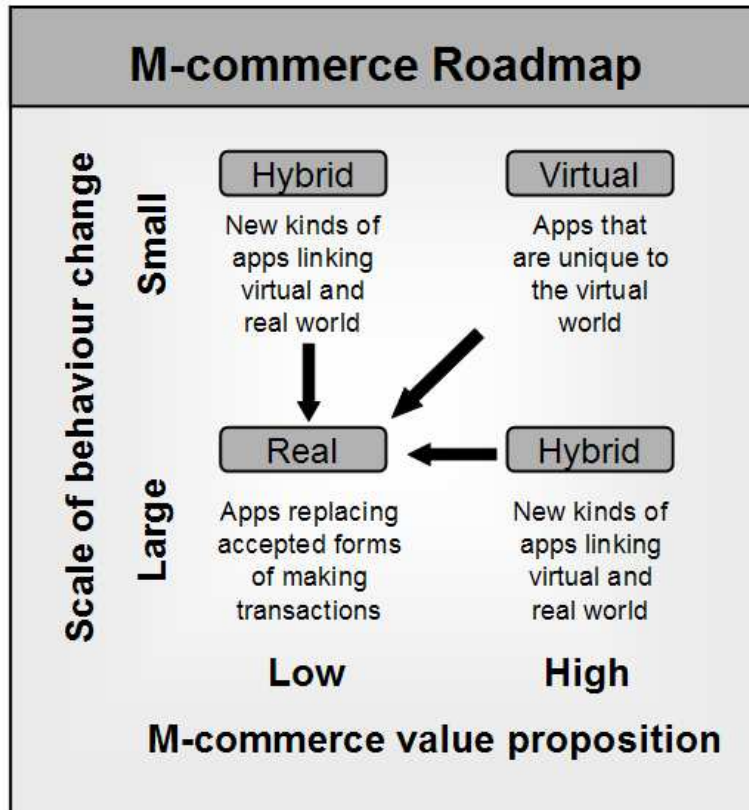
M-commerce Roadmap

Scale of behaviour change

Small

Hybrid

New kinds of apps linking virtual and real world

Virtual

Apps that are unique to the virtual world

Large

Real

Apps replacing accepted forms of making transactions

Hybrid

New kinds of apps linking virtual and real world

Low

High

M-commerce value proposition